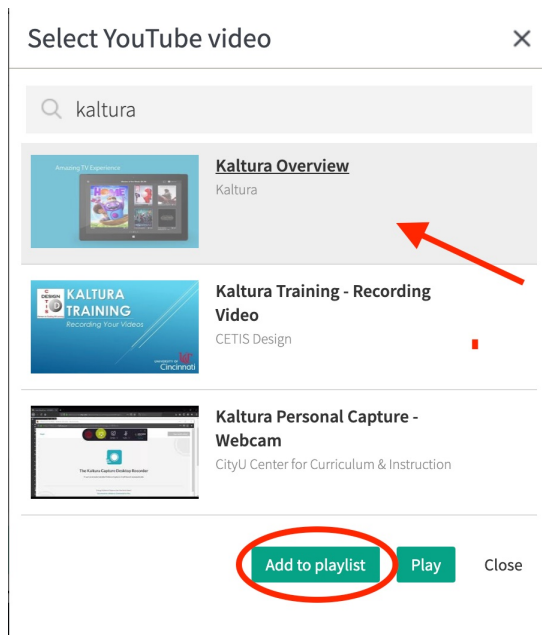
Select YouTube video

kaltura

Amazing TV Experience

Kaltura Overview
Kaltura

KALTURA TRAINING
Recording Your Videos
UNIVERSITY OF Cincinnati

Kaltura Training - Recording Video
CETIS Design

The Kaltura Capture Desktop Recorder

Kaltura Personal Capture - Webcam
CityU Center for Curriculum & Instruction

Add to playlist
Play
Close